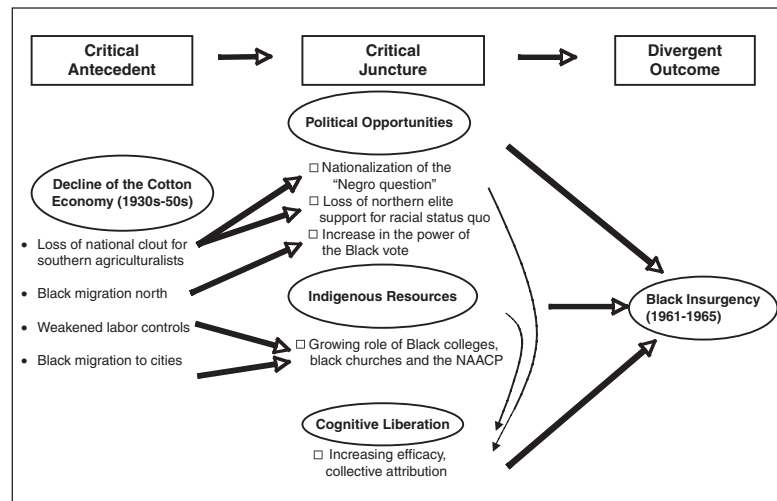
Critical Antecedent

Critical Juncture

Divergent Outcome

Political Opportunities

Decline of the Cotton Economy (1930s-50s)

• Loss of national clout for southern agriculturalists

• Black migration north

• Weakened labor controls

• Black migration to cities

□ Nationalization of the "Negro question"

□ Loss of northern elite support for racial status quo

□ Increase in the power of the Black vote

Indigenous Resources

□ Growing role of Black colleges, black churches and the NAACP

Black Insurgency (1961-1965)

Cognitive Liberation

□ Increasing efficacy, collective attribution